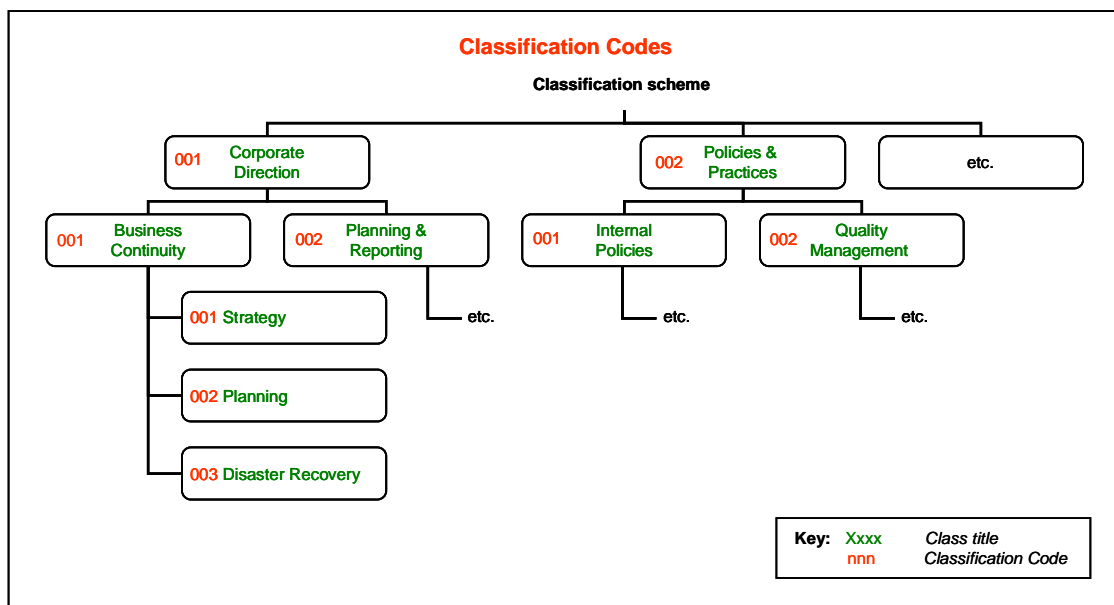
Classification Codes

Classification scheme

001 Corporate Direction

002 Policies & Practices

etc.

001 Business Continuity

002 Planning & Reporting

001 Internal Policies

002 Quality Management

001 Strategy

etc.

etc.

etc.

002 Planning

003 Disaster Recovery

Key: Xxxx Class title
nnn Classification Code